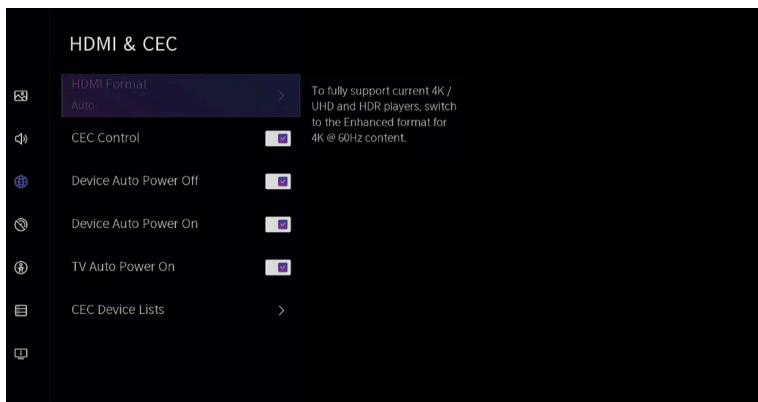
HDMI & CEC

HDMI Format
Auto

CEC Control

Device Auto Power Off

Device Auto Power On

TV Auto Power On

CEC Device Lists

To fully support current 4K / UHD and HDR players, switch to the Enhanced format for 4K @ 60Hz content.